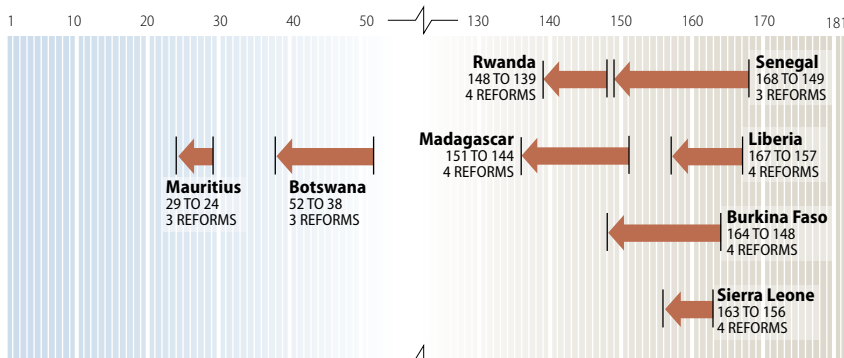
1 10 20 30 40 50 130 140 150 160 170 181

Rwanda
148 TO 139
4 REFORMS

Senegal
168 TO 149
3 REFORMS

Madagascar
151 TO 144
4 REFORMS

Liberia
167 TO 157
4 REFORMS

Mauritius
29 TO 24
3 REFORMS

Botswana
52 TO 38
3 REFORMS

Burkina Faso
164 TO 148
4 REFORMS

Sierra Leone
163 TO 156
4 REFORMS